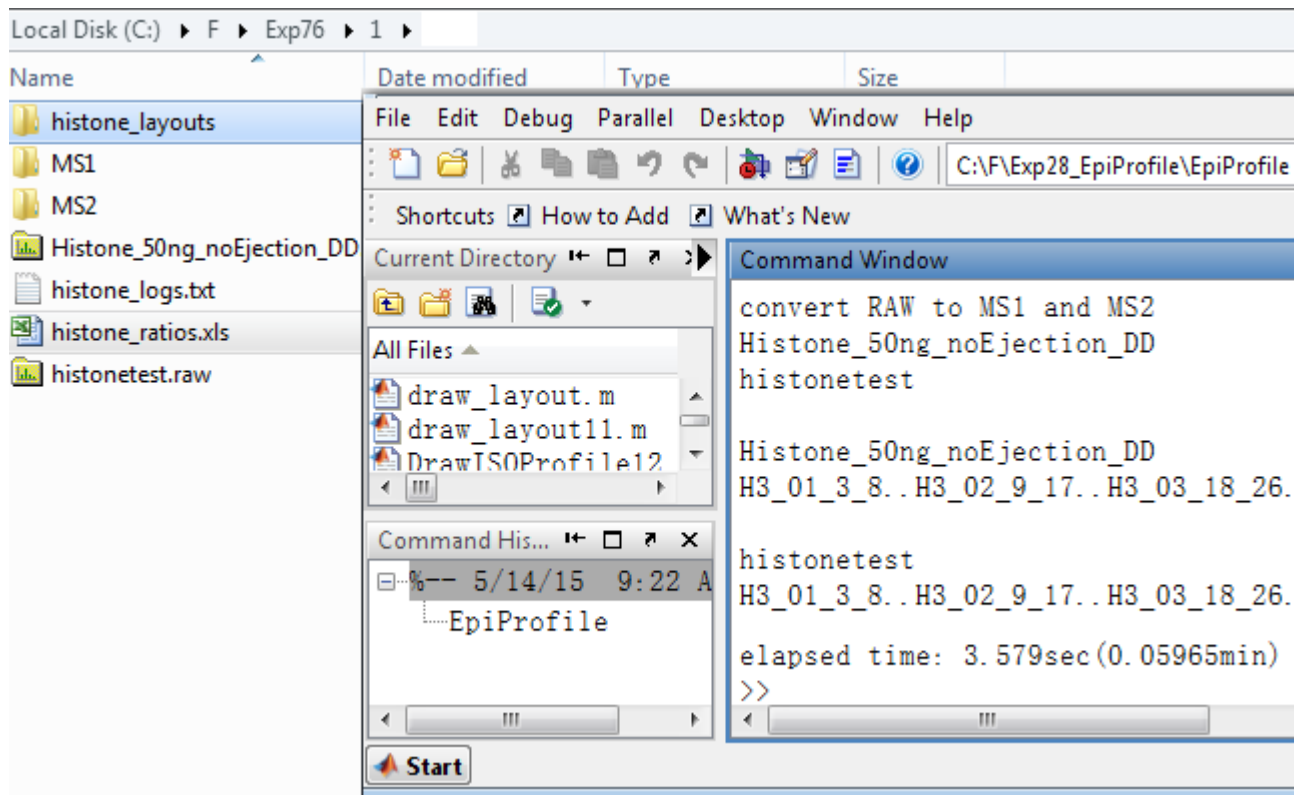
Local Disk (C:) ▸ F ▸ Exp76 ▸ 1 ▸

| Name | Date modified | Type | Size |
|---|---|---|---|
| histone_layouts | | | |
| MS1 | | | |
| MS2 | | | |
| Histone_50ng_noEjection_DD | | | |
| histone_logs.txt | | | |
| histone_ratios.xls | | | |
| histonetest.raw | | | |

File Edit Debug Parallel Desktop Window Help

C:\F\Exp28_EpiProfile\EpiProfile

Shortcuts How to Add What's New

Current Directory

All Files

draw_layout.m
draw_layout11.m
DrawISOProfile12

Command His...

%-- 5/14/15 9:22 A
EpiProfile

Command Window

convert RAW to MS1 and MS2
Histone_50ng_noEjection_DD
histonetest

Histone_50ng_noEjection_DD
H3_01_3_8..H3_02_9_17..H3_03_18_26.

histonetest
H3_01_3_8..H3_02_9_17..H3_03_18_26.

elapsed time: 3.579sec(0.05965min)
>>

Start